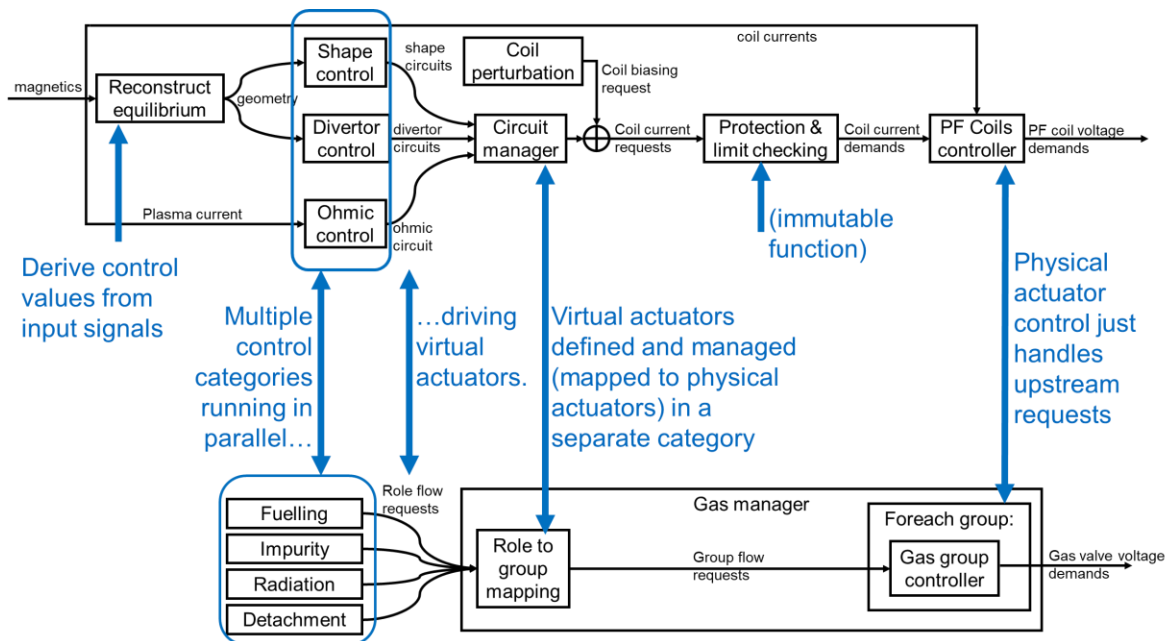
coil currents

magnetics

Reconstruct equilibrium

geometry

Shape control

shape circuits

Coil perturbation

Coil biasing request

Divertor control

divertor circuits

Circuit manager

Coil current requests

Protection & limit checking

Coil current demands

PF Coils controller

PF coil voltage demands

Plasma current

Ohmic control

ohmic circuit

(immutable function)

Derive control values from input signals

Multiple control categories running in parallel…

…driving virtual actuators.

Virtual actuators defined and managed (mapped to physical actuators) in a separate category

Physical actuator control just handles upstream requests

Role flow requests

Gas manager

Foreach group:

Fuelling

Impurity

Radiation

Detachment

Role to group mapping

Group flow requests

Gas group controller

Gas valve voltage demands